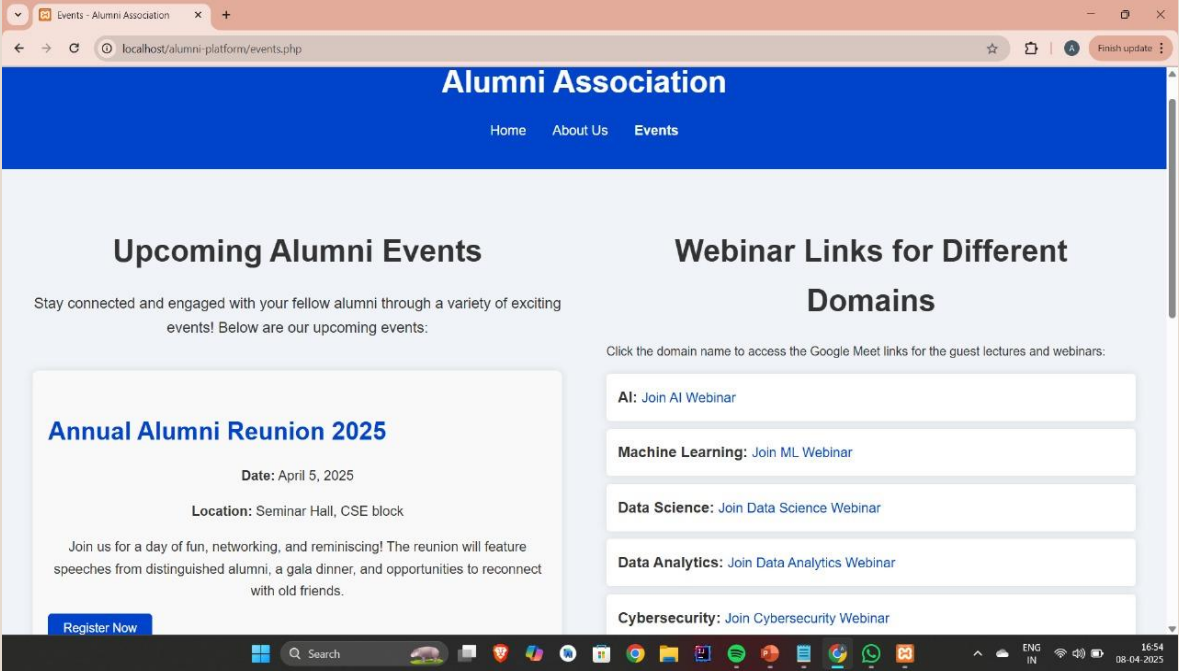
Events - Alumni Association
localhost/alumni-platform/events.php
A
Finish update

Alumni Association

Home About Us Events

Upcoming Alumni Events

Stay connected and engaged with your fellow alumni through a variety of exciting events! Below are our upcoming events:

Annual Alumni Reunion 2025

Date: April 5, 2025

Location: Seminar Hall, CSE block

Join us for a day of fun, networking, and reminiscing! The reunion will feature speeches from distinguished alumni, a gala dinner, and opportunities to reconnect with old friends.

Register Now

Webinar Links for Different Domains

Click the domain name to access the Google Meet links for the guest lectures and webinars:

AI: Join AI Webinar

Machine Learning: Join ML Webinar

Data Science: Join Data Science Webinar

Data Analytics: Join Data Analytics Webinar

Cybersecurity: Join Cybersecurity Webinar

Search
ENG IN
16:54
08-04-2025